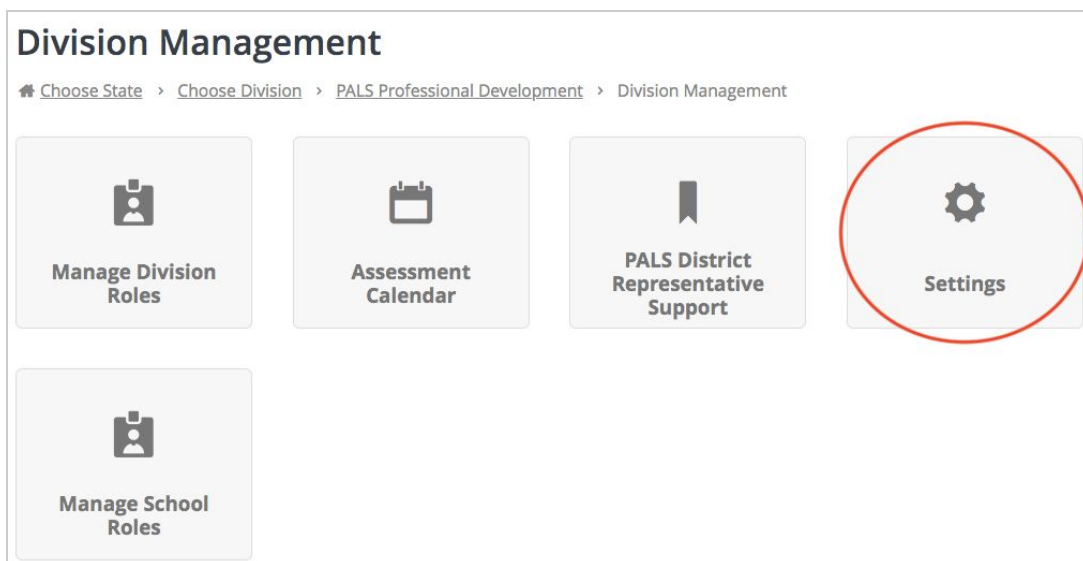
# Division Management

Choose State › Choose Division › PALS Professional Development › Division Management

Manage Division Roles

Assessment Calendar

PALS District Representative Support

Settings

Manage School Roles